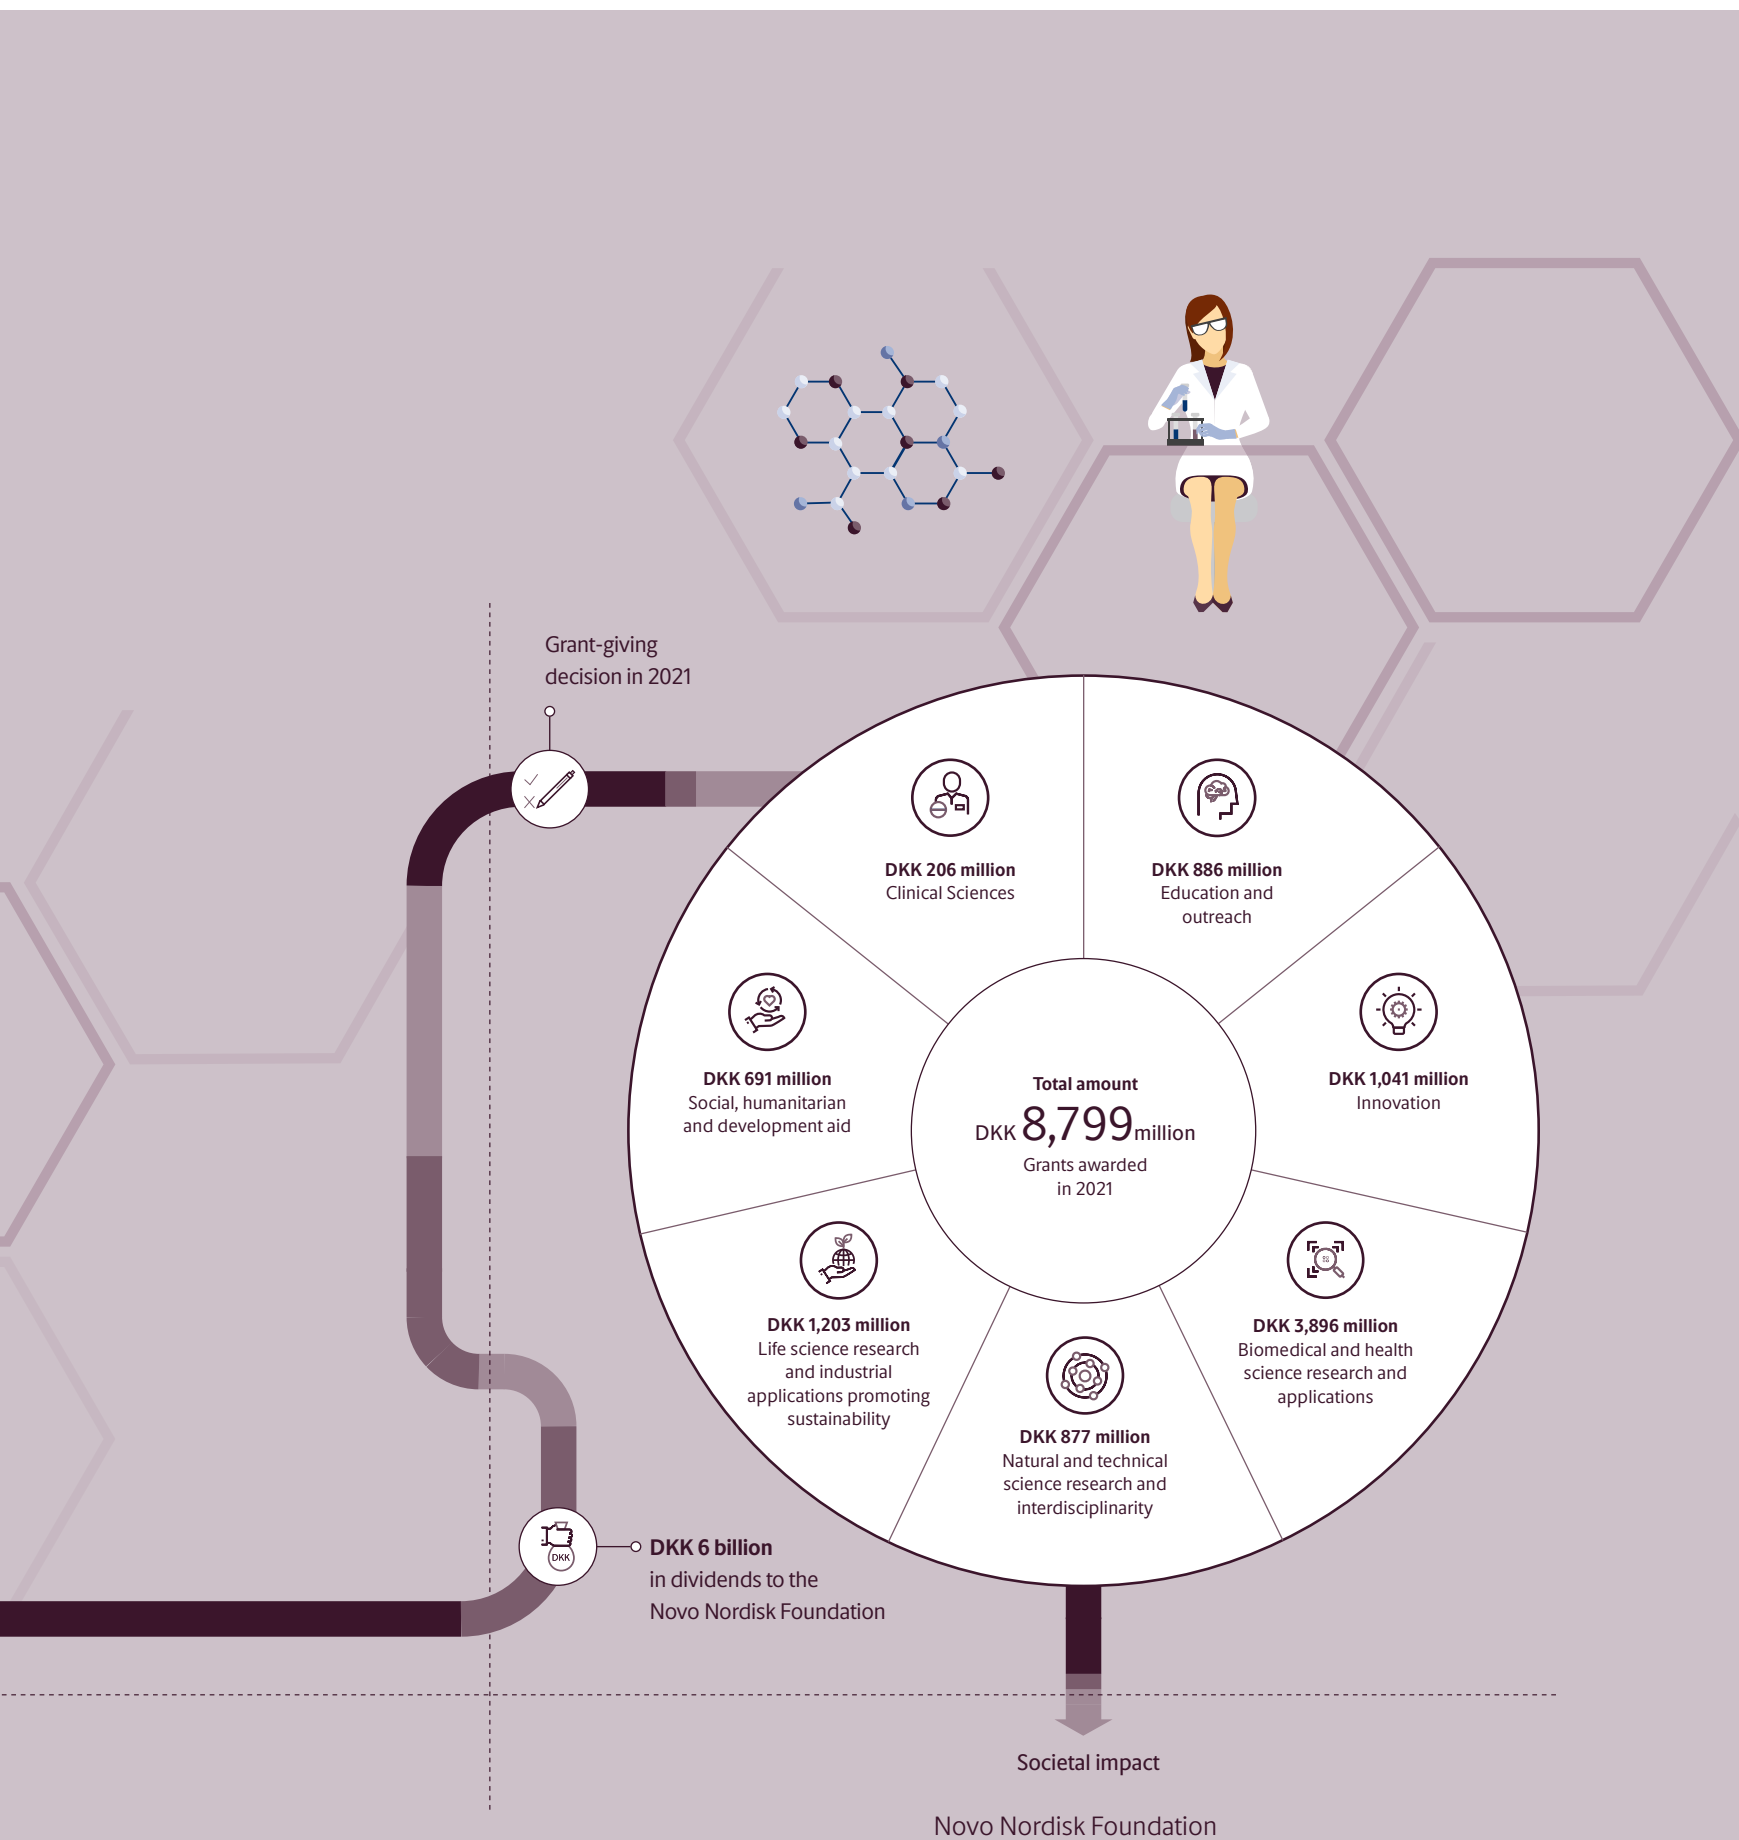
Grant-giving decision in 2021

DKK 206 million
Clinical Sciences

DKK 886 million
Education and outreach

DKK 691 million
Social, humanitarian and development aid

Total amount
DKK 8,799 million
Grants awarded in 2021

DKK 1,041 million
Innovation

DKK 1,203 million
Life science research and industrial applications promoting sustainability

DKK 3,896 million
Biomedical and health science research and applications

DKK 877 million
Natural and technical science research and interdisciplinarity

DKK

DKK 6 billion
in dividends to the Novo Nordisk Foundation

Societal impact

Novo Nordisk Foundation